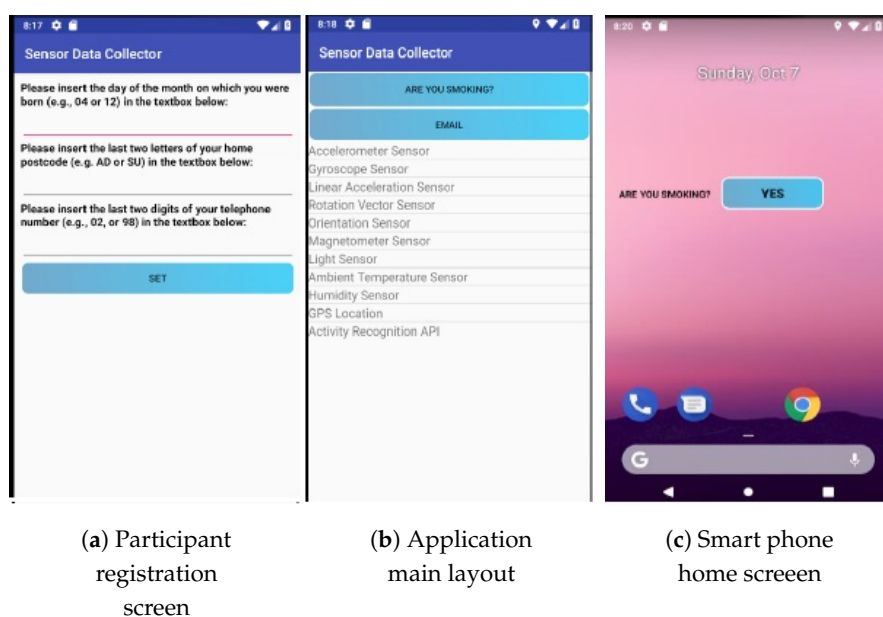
8:17

Sensor Data Collector

Please insert the day of the month on which you were born (e.g., 04 or 12) in the textbox below:

Please insert the last two letters of your home postcode (e.g. AD or SU) in the textbox below:

Please insert the last two digits of your telephone number (e.g., 02, or 98) in the textbox below:

SET

(a) Participant registration screen

8:18

Sensor Data Collector

ARE YOU SMOKING?

EMAIL

Accelerometer Sensor
Gyroscope Sensor
Linear Acceleration Sensor
Rotation Vector Sensor
Orientation Sensor
Magnetometer Sensor
Light Sensor
Ambient Temperature Sensor
Humidity Sensor
GPS Location
Activity Recognition API

(b) Application main layout

8:20

Sunday, Oct 7

ARE YOU SMOKING?

YES

G

(c) Smart phone home screeen